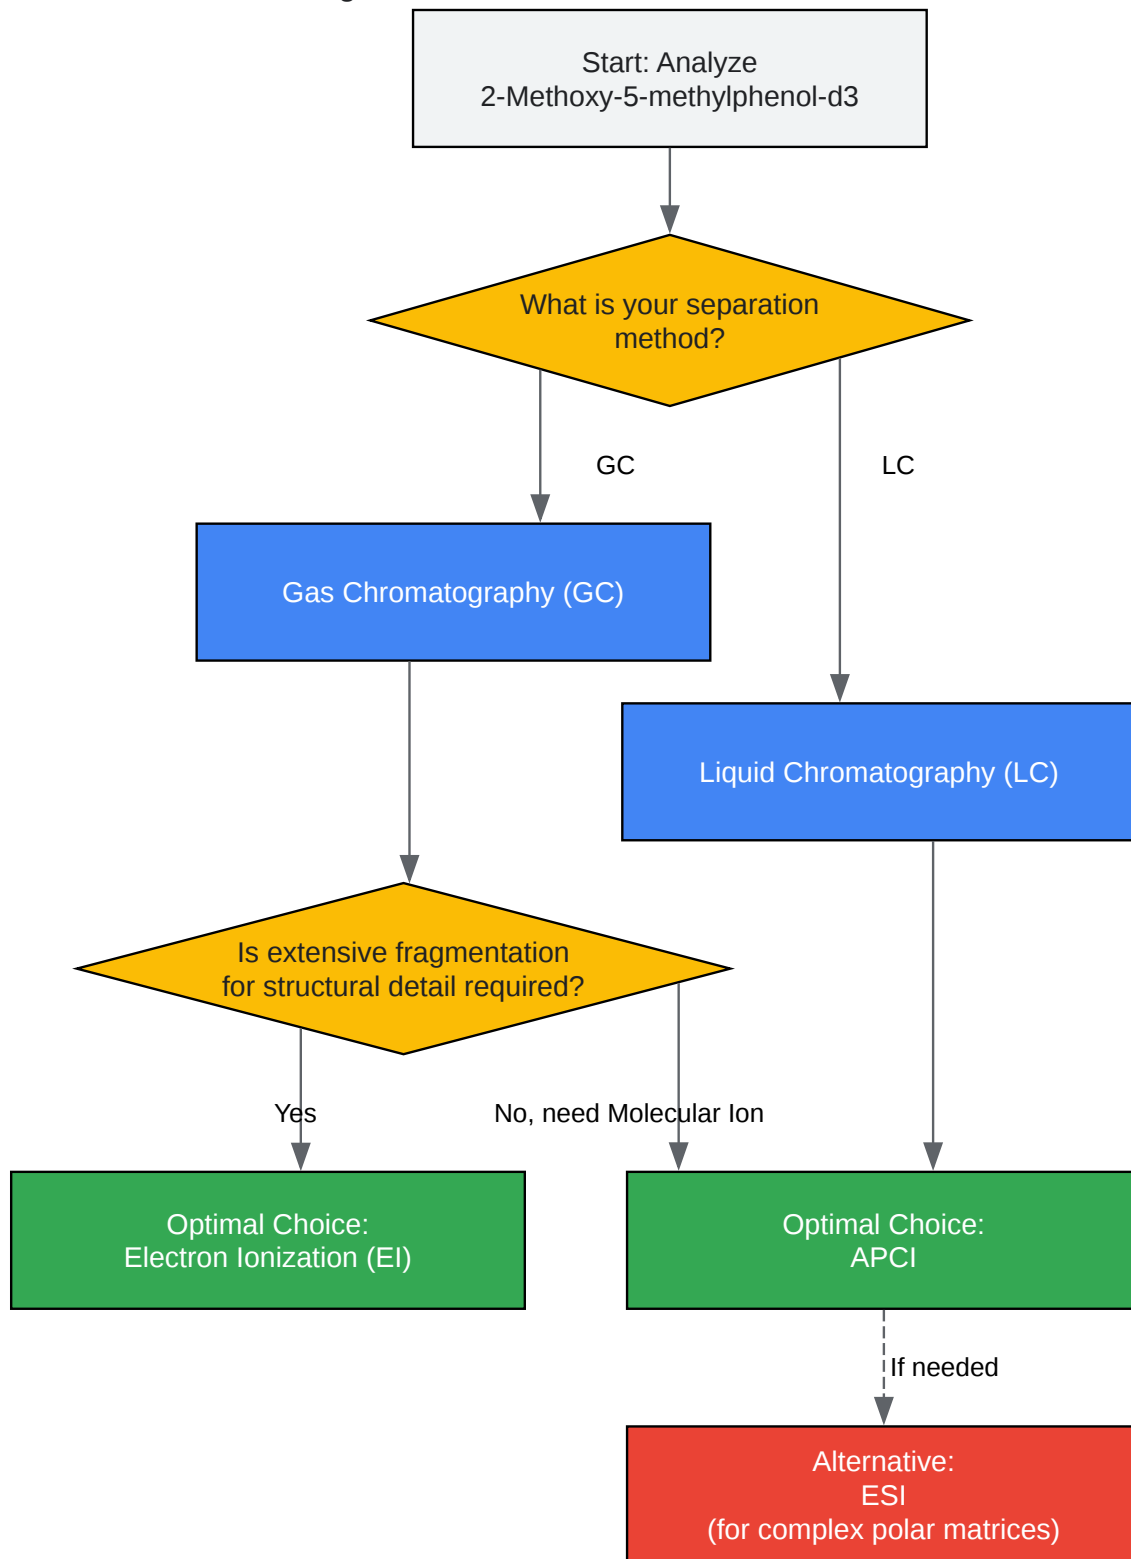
Start: Analyze
2-Methoxy-5-methylphenol-d3

What is your separation method?

GC

LC

Gas Chromatography (GC)

Liquid Chromatography (LC)

Is extensive fragmentation for structural detail required?

Yes

No, need Molecular Ion

Optimal Choice:
Electron Ionization (EI)

Optimal Choice:
APCI

If needed

Alternative:
ESI
(for complex polar matrices)